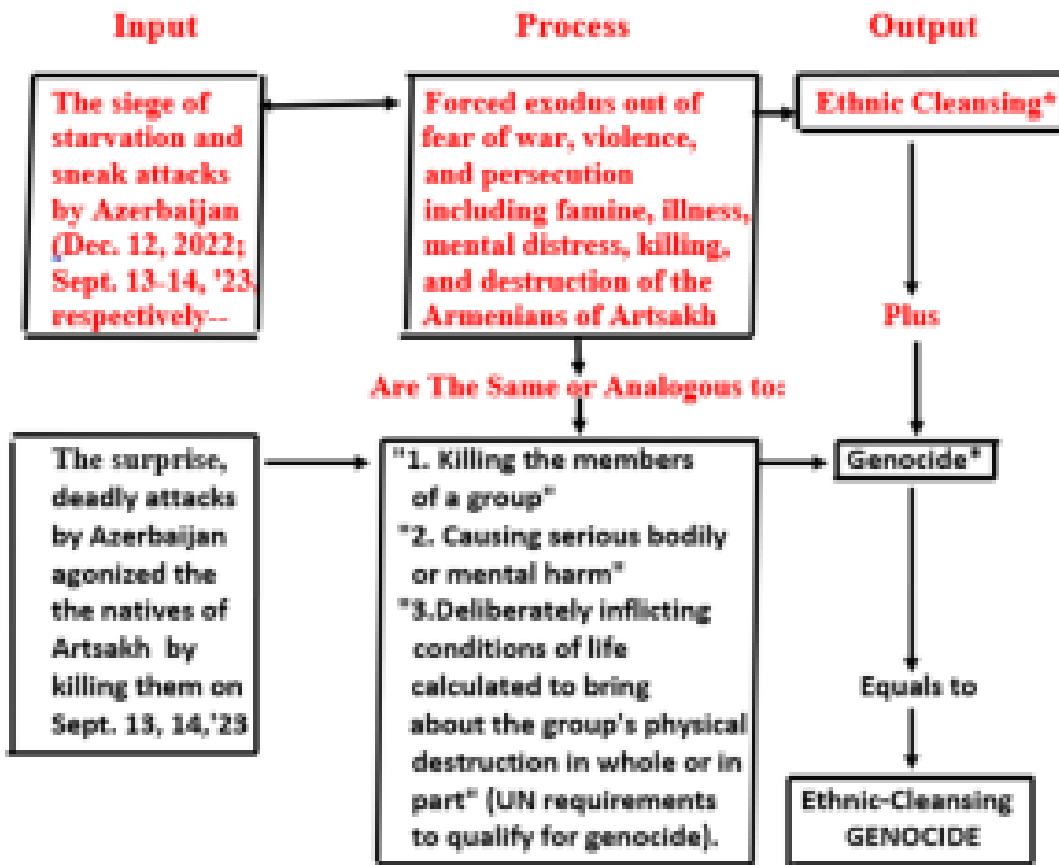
Input

Process

Output

The siege of starvation and sneak attacks by Azerbaijan (Dec. 12, 2022; Sept. 13-14, '23, respectively--

Forced exodus out of fear of war, violence, and persecution including famine, illness, mental distress, killing, and destruction of the Armenians of Artsakh

Ethnic Cleansing*

Plus

Are The Same or Analogous to:

The surprise, deadly attacks by Azerbaijan agonized the the natives of Artsakh by killing them on Sept. 13, 14,'23

"1. Killing the members of a group"
"2. Causing serious bodily or mental harm"
"3.Deliberately inflicting conditions of life calculated to bring about the group's physical destruction in whole or in part" (UN requirements to qualify for genocide).

Genocide*

Equals to

Ethnic-Cleansing GENOCIDE